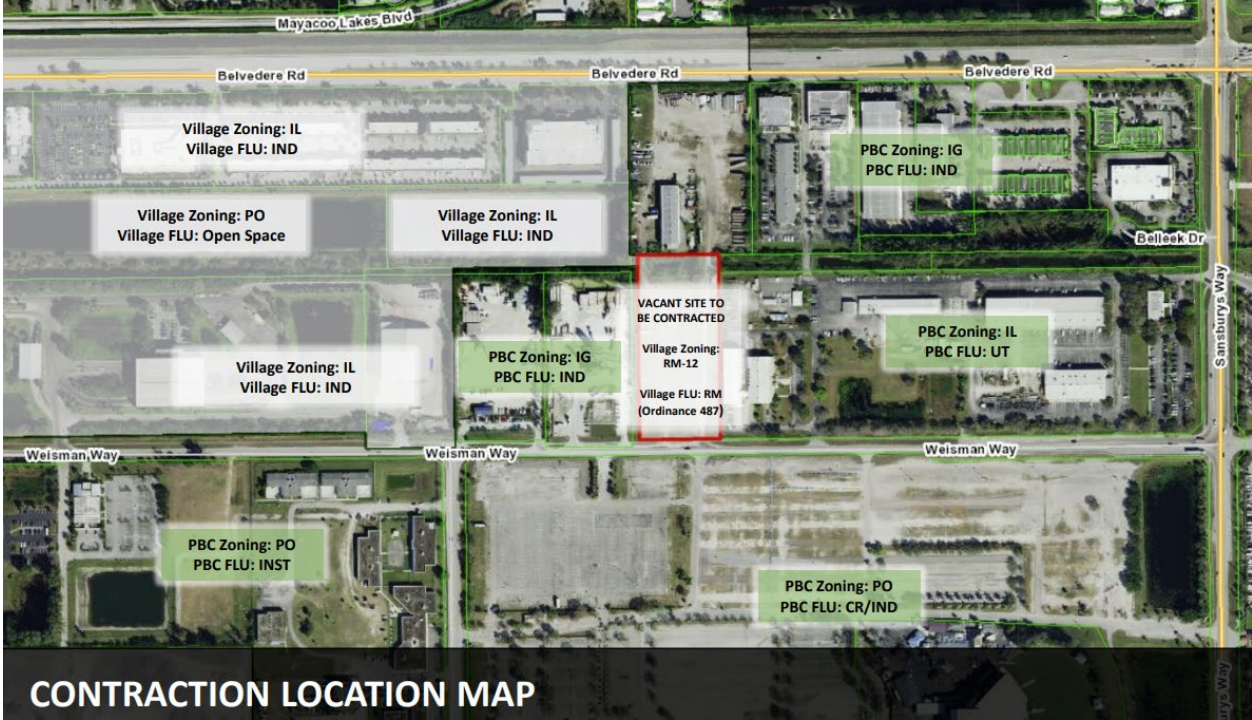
Mayacoo Lakes Blvd

Belvedere Rd

Belvedere Rd

Belvedere Rd

Village Zoning: IL
Village FLU: IND

PBC Zoning: IG
PBC FLU: IND

Village Zoning: PO
Village FLU: Open Space

Village Zoning: IL
Village FLU: IND

Belleek Dr

Sansburys Way

VACANT SITE TO BE CONTRACTED

Village Zoning: RM-12

Village FLU: RM (Ordinance 487)

PBC Zoning: IL
PBC FLU: UT

Village Zoning: IL
Village FLU: IND

PBC Zoning: IG
PBC FLU: IND

Weisman Way

Weisman Way

Weisman Way

PBC Zoning: PO
PBC FLU: INST

PBC Zoning: PO
PBC FLU: CR/IND

CONTRACTION LOCATION MAP